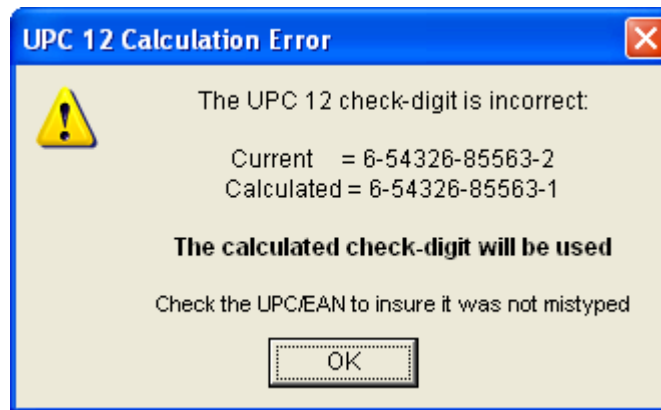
UPC 12 Calculation Error

The UPC 12 check-digit is incorrect:

Current = 6-54326-85563-2
Calculated = 6-54326-85563-1

The calculated check-digit will be used

Check the UPC/EAN to insure it was not mistyped

OK